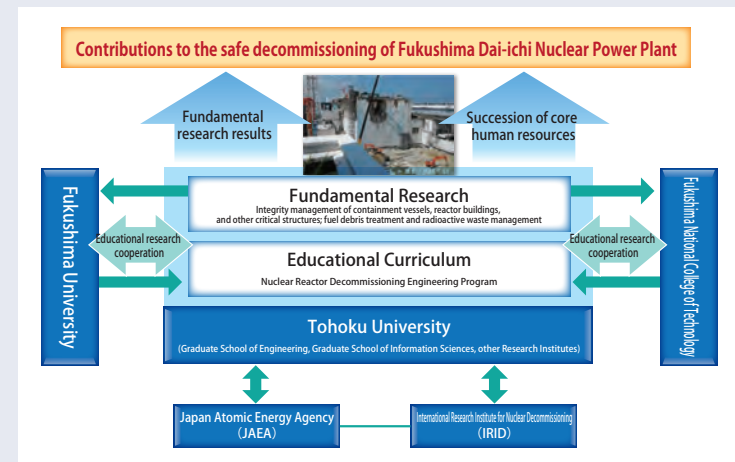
Contributions to the safe decommissioning of Fukushima Dai-ichi Nuclear Power Plant

Fundamental research results

Succession of core human resources

Fukushima University

Fundamental Research

Integrity management of containment vessels, reactor buildings, and other critical structures; fuel debris treatment and radioactive waste management

Educational research cooperation

Educational Curriculum

Nuclear Reactor Decommissioning Engineering Program

Educational research cooperation

Fukushima National College of Technology

Tohoku University

(Graduate School of Engineering, Graduate School of Information Sciences, other Research Institutes)

Japan Atomic Energy Agency (JAEA)

International Research Institute for Nuclear Decommissioning (IRID)